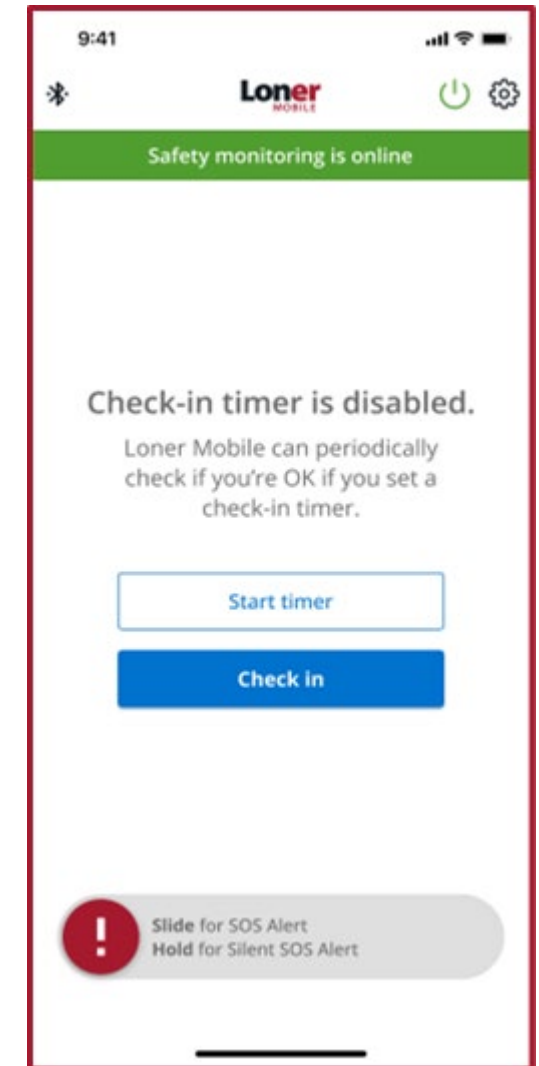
9:41

Loner MOBILE

Safety monitoring is online

Check-in timer is disabled.

Loner Mobile can periodically check if you're OK if you set a check-in timer.

Start timer

Check in

!

Slide for SOS Alert
Hold for Silent SOS Alert